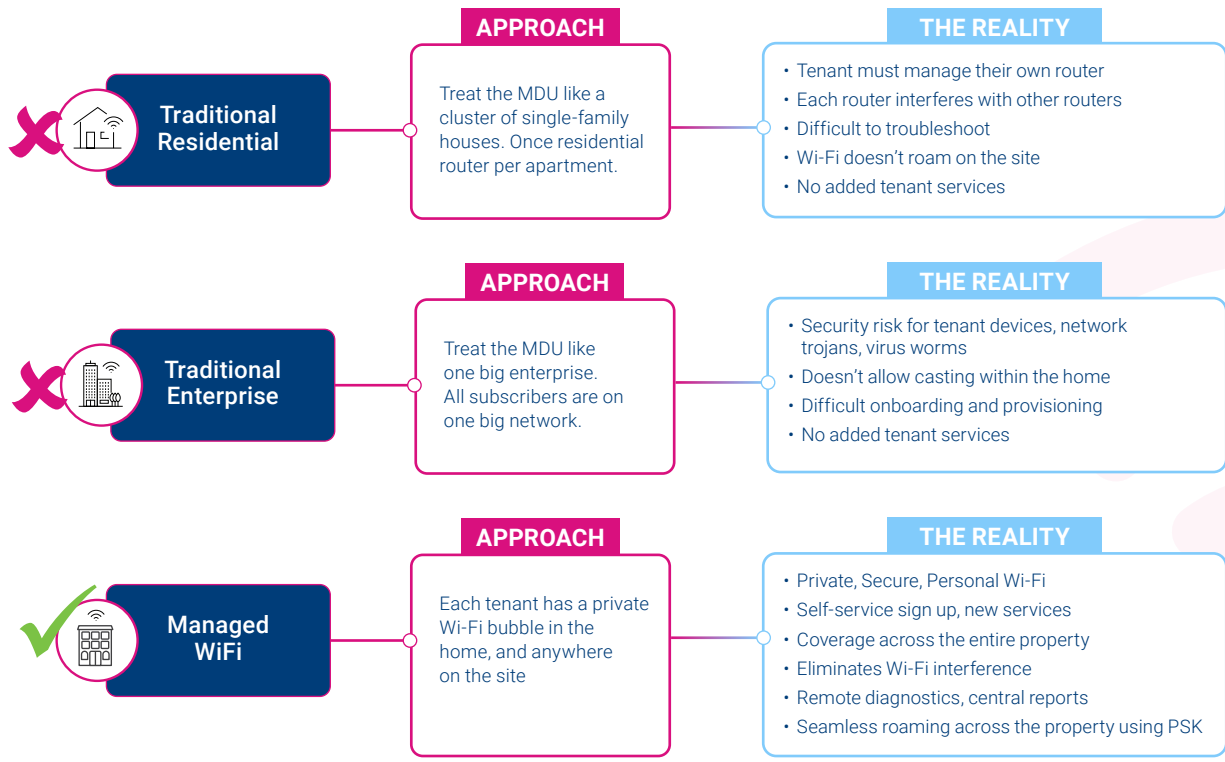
Traditional Residential

APPROACH

Treat the MDU like a cluster of single-family houses. Once residential router per apartment.

THE REALITY

• Tenant must manage their own router
• Each router interferes with other routers
• Difficult to troubleshoot
• Wi-Fi doesn't roam on the site
• No added tenant services

Traditional Enterprise

APPROACH

Treat the MDU like one big enterprise. All subscribers are on one big network.

THE REALITY

• Security risk for tenant devices, network trojans, virus worms
• Doesn't allow casting within the home
• Difficult onboarding and provisioning
• No added tenant services

Managed WiFi

APPROACH

Each tenant has a private Wi-Fi bubble in the home, and anywhere on the site

THE REALITY

• Private, Secure, Personal Wi-Fi
• Self-service sign up, new services
• Coverage across the entire property
• Eliminates Wi-Fi interference
• Remote diagnostics, central reports
• Seamless roaming across the property using PSK